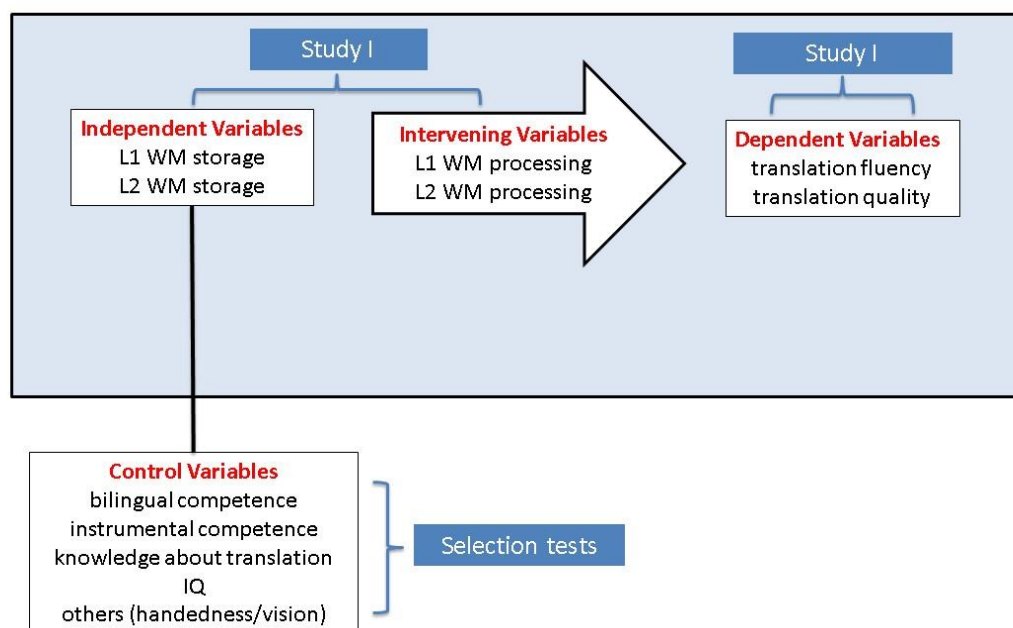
Study I

Independent Variables
L1 WM storage
L2 WM storage

Intervening Variables
L1 WM processing
L2 WM processing

Study I

Dependent Variables
translation fluency
translation quality

Control Variables
bilingual competence
instrumental competence
knowledge about translation
IQ
others (handedness/vision)

Selection tests